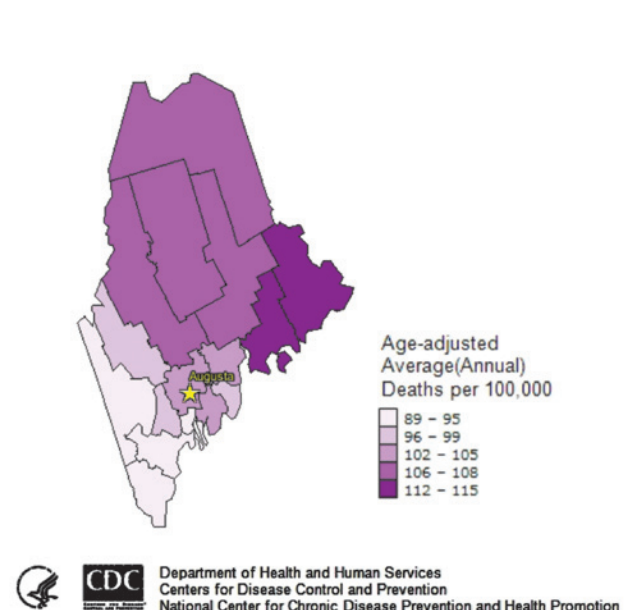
Augusta

Age-adjusted
Average(Annual)
Deaths per 100,000

89 - 95
96 - 99
102 - 105
106 - 108
112 - 115

CDC

Department of Health and Human Services
Centers for Disease Control and Prevention
National Center for Chronic Disease Prevention and Health Promotion